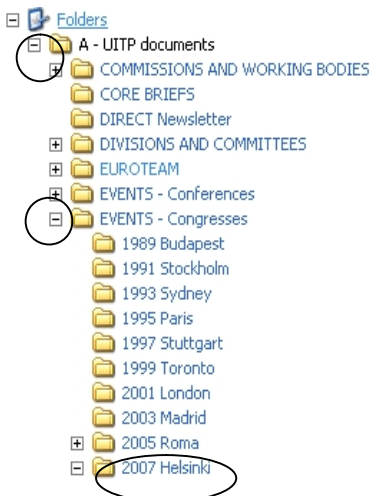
Folders
A - UITP documents
COMMISSIONS AND WORKING BODIES
CORE BRIEFS
DIRECT Newsletter
DIVISIONS AND COMMITTEES
EUROTEAM
EVENTS - Conferences
EVENTS - Congresses
1989 Budapest
1991 Stockholm
1993 Sydney
1995 Paris
1997 Stuttgart
1999 Toronto
2001 London
2003 Madrid
2005 Roma
2007 Helsinki